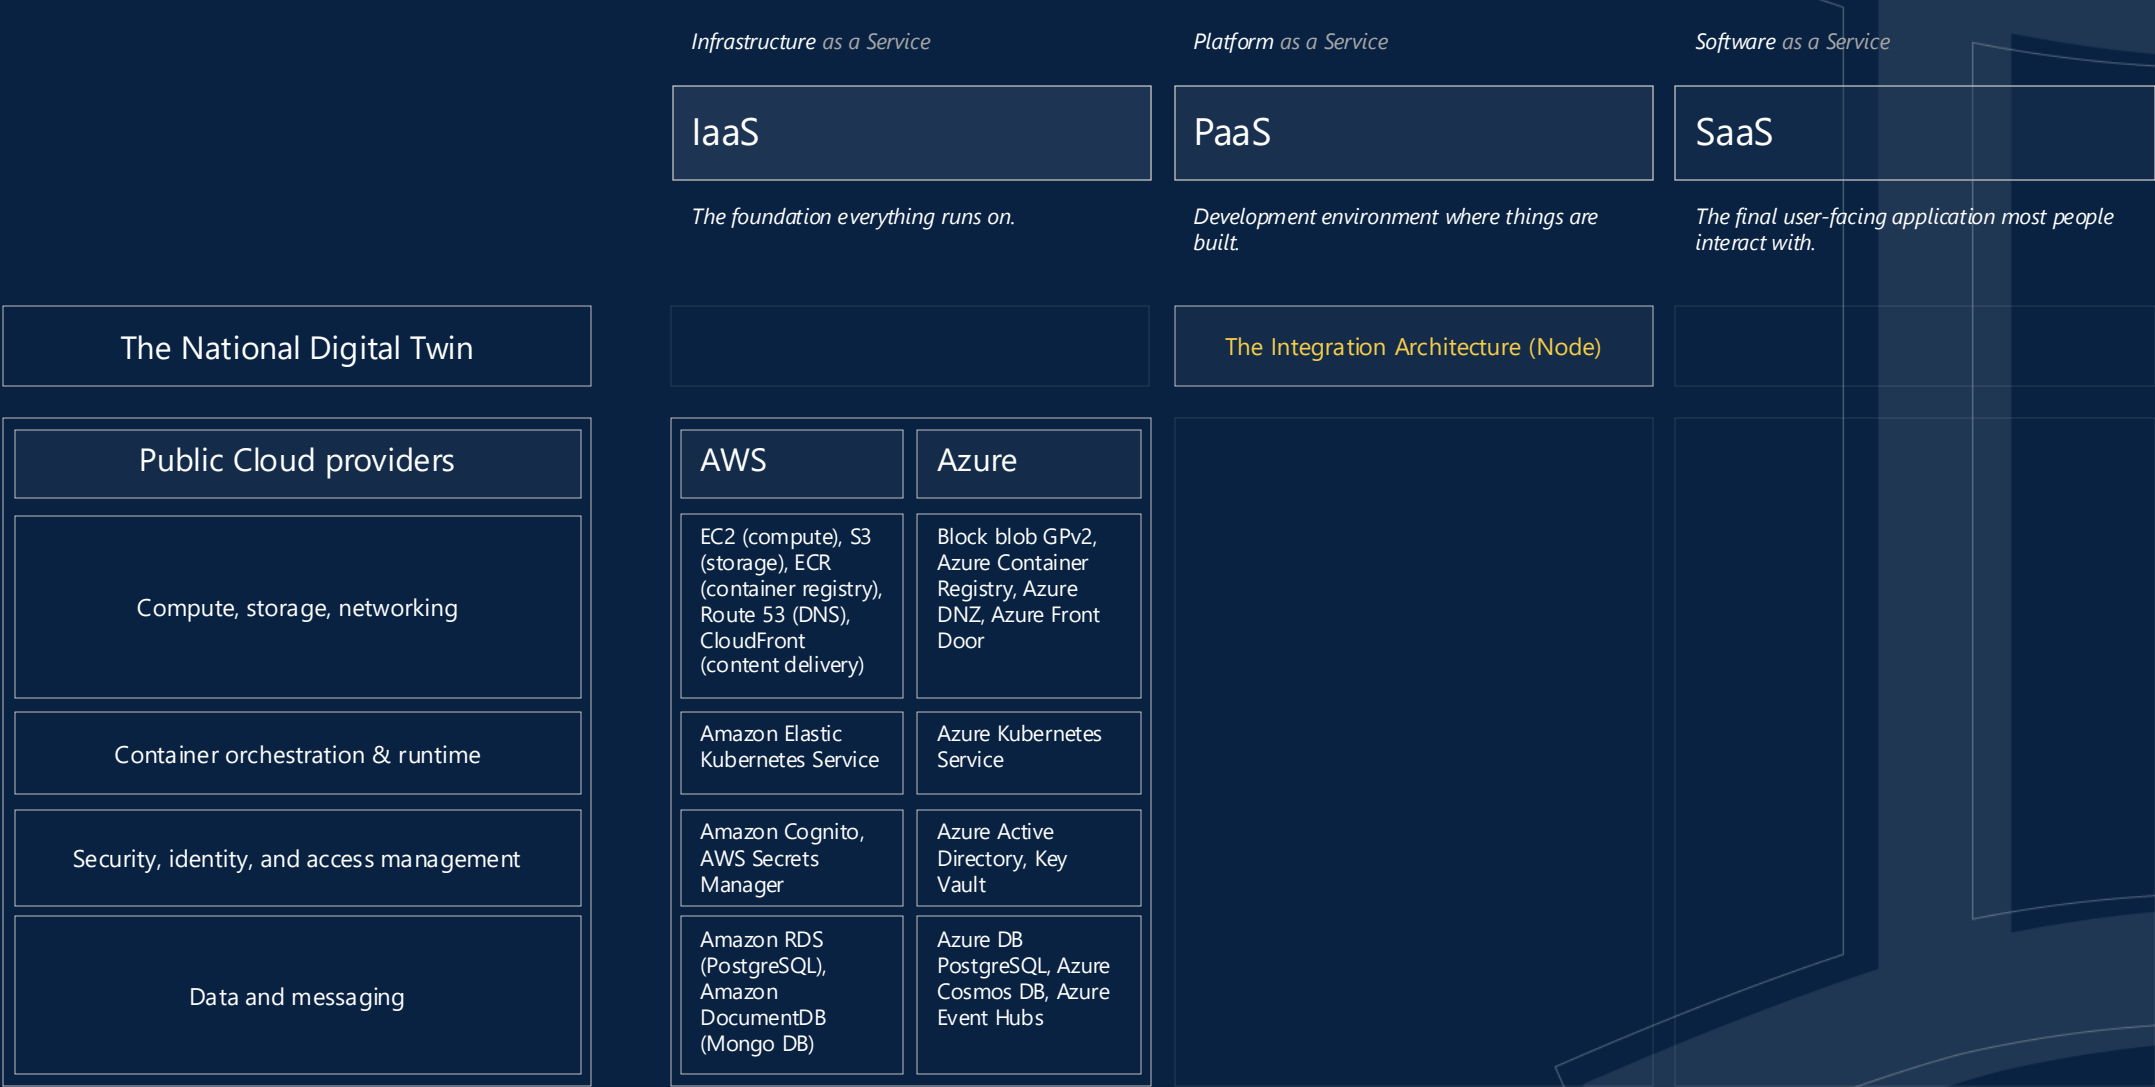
Infrastructure as a Service

IaaS

The foundation everything runs on.

Platform as a Service

PaaS

Development environment where things are built.

Software as a Service

SaaS

The final user-facing application most people interact with.

The National Digital Twin

The Integration Architecture (Node)

Public Cloud providers

AWS

Azure

Compute, storage, networking

EC2 (compute), S3 (storage), ECR (container registry), Route 53 (DNS), CloudFront (content delivery)

Block blob GPv2, Azure Container Registry, Azure DNZ, Azure Front Door

Container orchestration & runtime

Amazon Elastic Kubernetes Service

Azure Kubernetes Service

Security, identity, and access management

Amazon Cognito, AWS Secrets Manager

Azure Active Directory, Key Vault

Data and messaging

Amazon RDS (PostgreSQL), Amazon DocumentDB (Mongo DB)

Azure DB PostgreSQL, Azure Cosmos DB, Azure Event Hubs